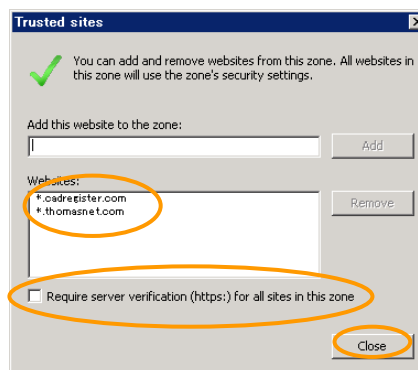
Trusted sites

You can add and remove websites from this zone. All websites in this zone will use the zone's security settings.

Add this website to the zone:

Add

Websites:

*.cadregister.com
*.thomasnet.com

Remove

Require server verification (https:) for all sites in this zone

Close